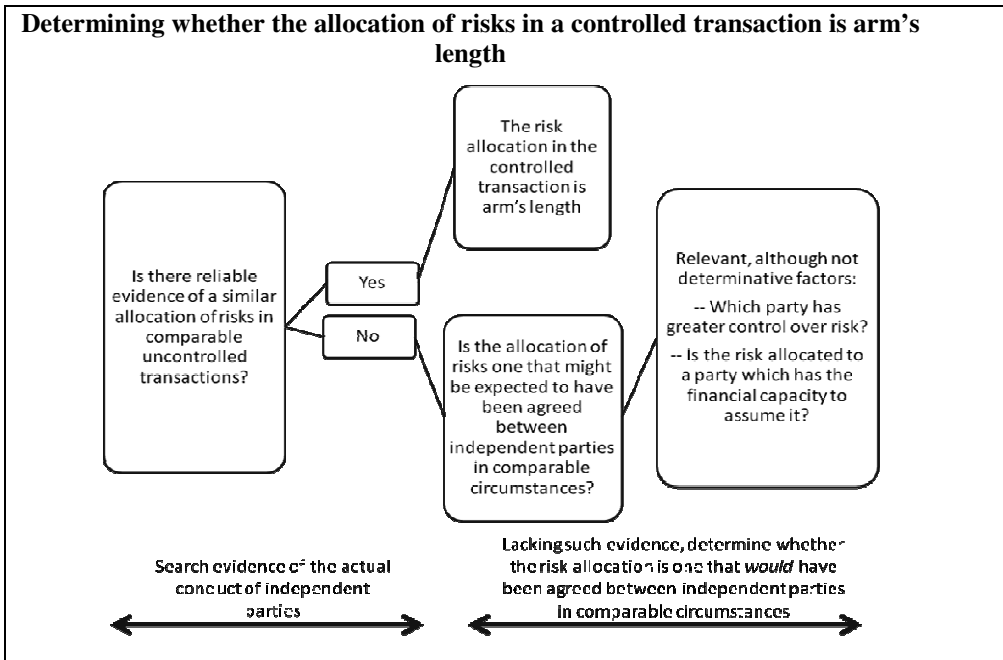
**Determining whether the allocation of risks in a controlled transaction is arm's length**

Is there reliable evidence of a similar allocation of risks in comparable uncontrolled transactions?

Yes

No

The risk allocation in the controlled transaction is arm's length

Is the allocation of risks one that might be expected to have been agreed between independent parties in comparable circumstances?

Relevant, although not determinative factors:

-- Which party has greater control over risk?

-- Is the risk allocated to a party which has the financial capacity to assume it?

Search evidence of the actual conduct of independent parties

Lacking such evidence, determine whether the risk allocation is one that *would* have been agreed between independent parties in comparable circumstances